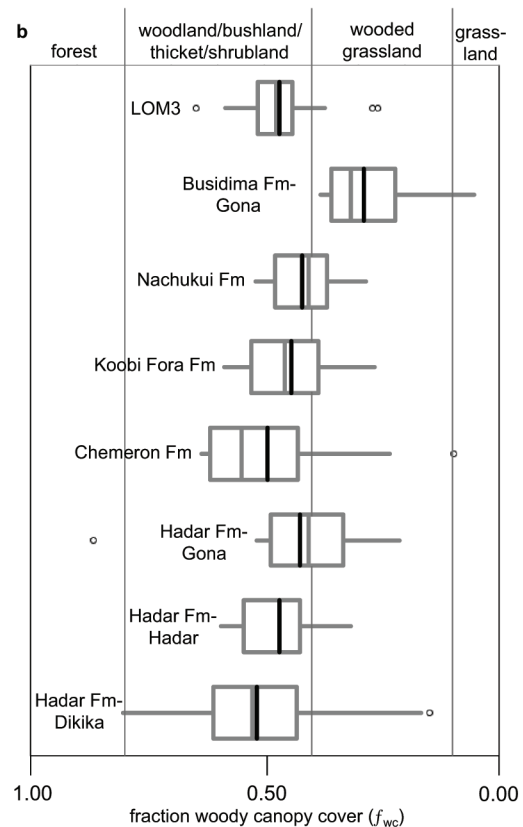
b

forest

woodland/bushland/ thicket/shrubland

wooded grassland

grassland

LOM3

Busidima Fm-Gona

Nachukui Fm

Koobi Fora Fm

Chemeron Fm

Hadar Fm-Gona

Hadar Fm-Hadar

Hadar Fm-Dikika

1.00

0.50

0.00

fraction woody canopy cover ($f_{wc}$)